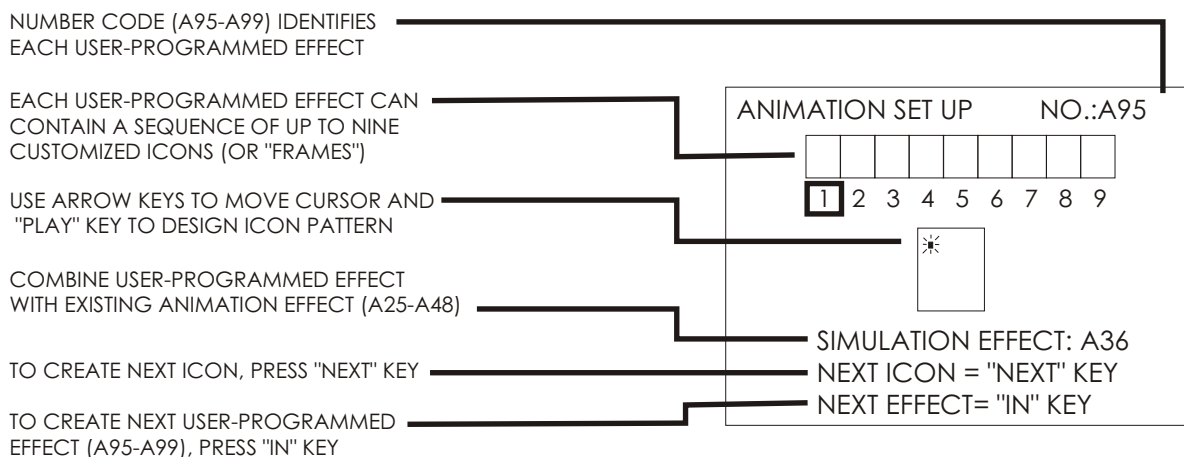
NUMBER CODE (A95-A99) IDENTIFIES EACH USER-PROGRAMMED EFFECT

EACH USER-PROGRAMMED EFFECT CAN CONTAIN A SEQUENCE OF UP TO NINE CUSTOMIZED ICONS (OR "FRAMES")

USE ARROW KEYS TO MOVE CURSOR AND "PLAY" KEY TO DESIGN ICON PATTERN

COMBINE USER-PROGRAMMED EFFECT WITH EXISTING ANIMATION EFFECT (A25-A48)

TO CREATE NEXT ICON, PRESS "NEXT" KEY

TO CREATE NEXT USER-PROGRAMMED EFFECT (A95-A99), PRESS "IN" KEY

ANIMATION SET UP NO.:A95

1 2 3 4 5 6 7 8 9

SIMULATION EFFECT: A36
NEXT ICON = "NEXT" KEY
NEXT EFFECT= "IN" KEY